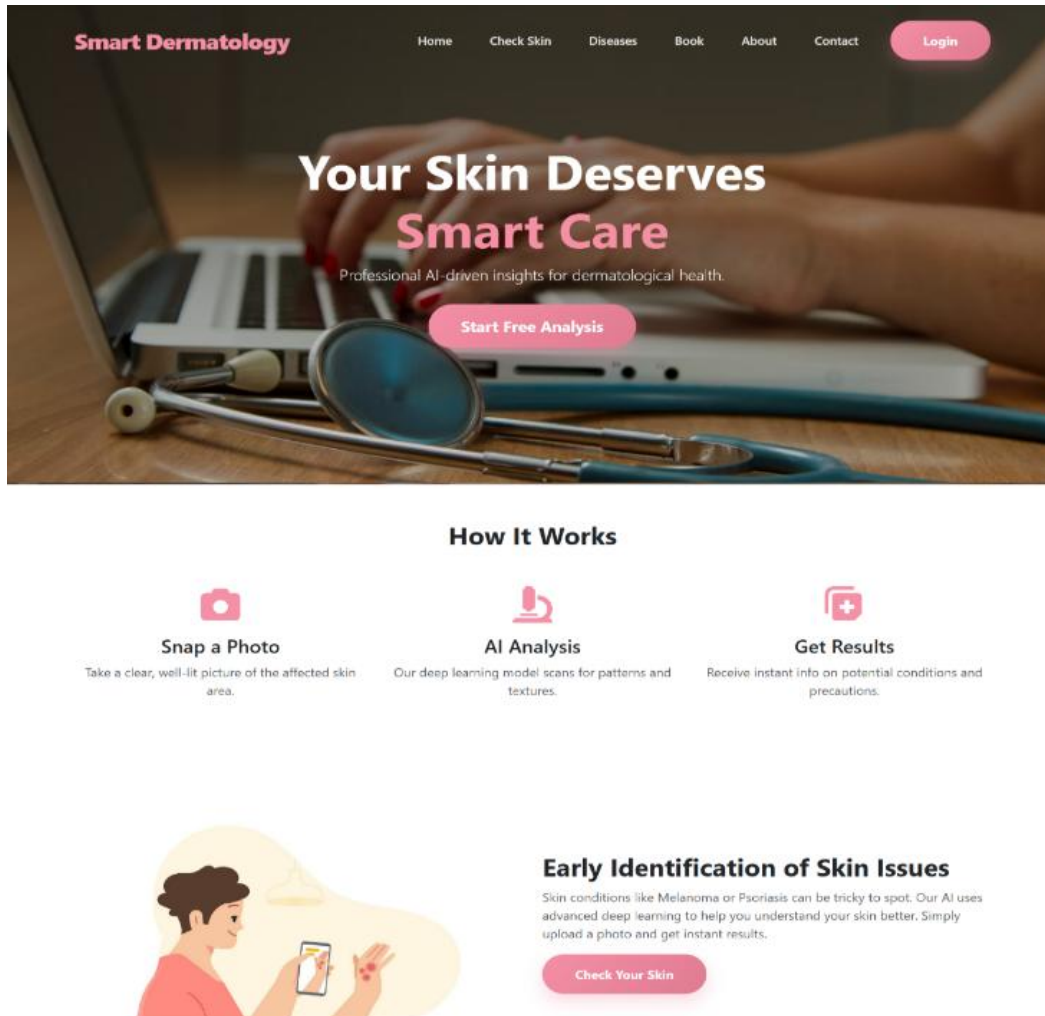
Smart Dermatology

Home Check Skin Diseases Book About Contact Login

Your Skin Deserves
Smart Care

Professional AI-driven insights for dermatological health.

Start Free Analysis

How It Works

Snap a Photo
Take a clear, well-lit picture of the affected skin area.

AI Analysis
Our deep learning model scans for patterns and textures.

Get Results
Receive instant info on potential conditions and precautions.

Early Identification of Skin Issues
Skin conditions like Melanoma or Psoriasis can be tricky to spot. Our AI uses advanced deep learning to help you understand your skin better. Simply upload a photo and get instant results.

Check Your Skin